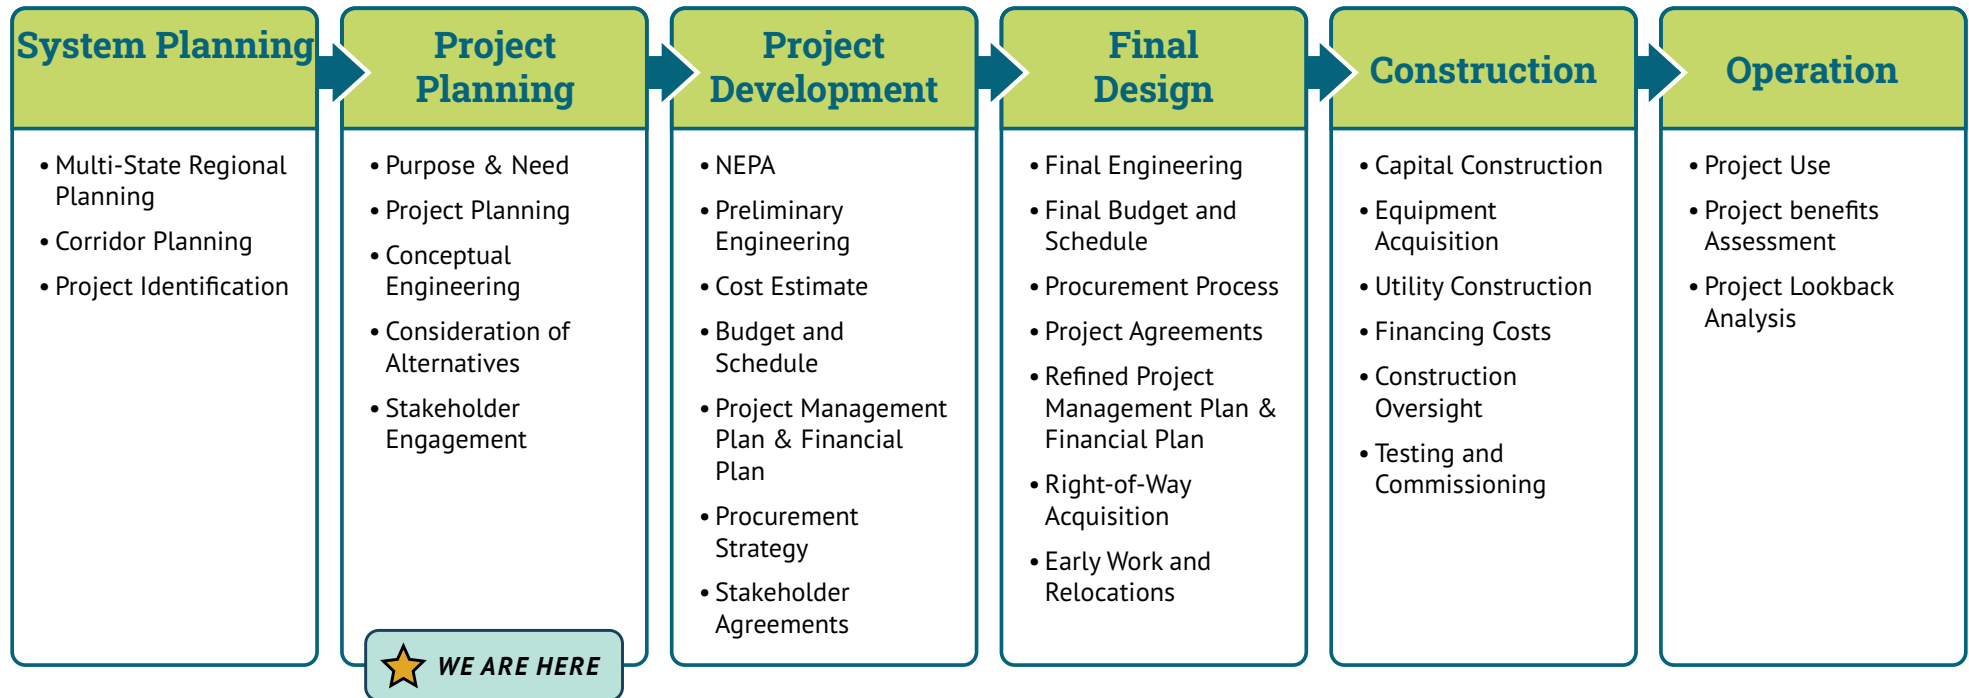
System Planning

• Multi-State Regional Planning
• Corridor Planning
• Project Identification

Project Planning

• Purpose & Need
• Project Planning
• Conceptual Engineering
• Consideration of Alternatives
• Stakeholder Engagement

WE ARE HERE

Project Development

• NEPA
• Preliminary Engineering
• Cost Estimate
• Budget and Schedule
• Project Management Plan & Financial Plan
• Procurement Strategy
• Stakeholder Agreements

Final Design

• Final Engineering
• Final Budget and Schedule
• Procurement Process
• Project Agreements
• Refined Project Management Plan & Financial Plan
• Right-of-Way Acquisition
• Early Work and Relocations

Construction

• Capital Construction
• Equipment Acquisition
• Utility Construction
• Financing Costs
• Construction Oversight
• Testing and Commissioning

Operation

• Project Use
• Project benefits Assessment
• Project Lookback Analysis